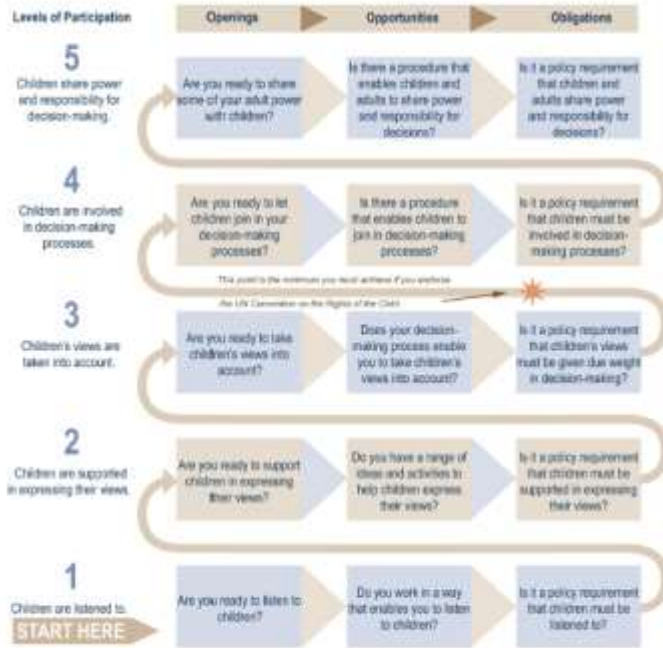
Levels of Participation

Openings

Opportunities

Obligations

5

Children share power and responsibility for decision-making.

Are you ready to share some of your adult power with children?

Is there a procedure that enables children and adults to share power and responsibility for decisions?

Is it a policy requirement that children and adults share power and responsibility for decisions?

4

Children are involved in decision-making processes.

Are you ready to let children join in your decision-making processes?

Is there a procedure that enables children to join in decision-making processes?

Is it a policy requirement that children must be involved in decision-making processes?

This point is the minimum you must achieve if you endorse the UN Convention on the Rights of the Child

3

Children's views are taken into account.

Are you ready to take children's views into account?

Does your decision-making process enable you to take children's views into account?

Is it a policy requirement that children's views must be given due weight in decision-making?

2

Children are supported in expressing their views.

Are you ready to support children in expressing their views?

Do you have a range of ideas and activities to help children express their views?

Is it a policy requirement that children must be supported in expressing their views?

1

Children are listened to.

START HERE

Are you ready to listen to children?

Do you work in a way that enables you to listen to children?

Is it a policy requirement that children must be listened to?